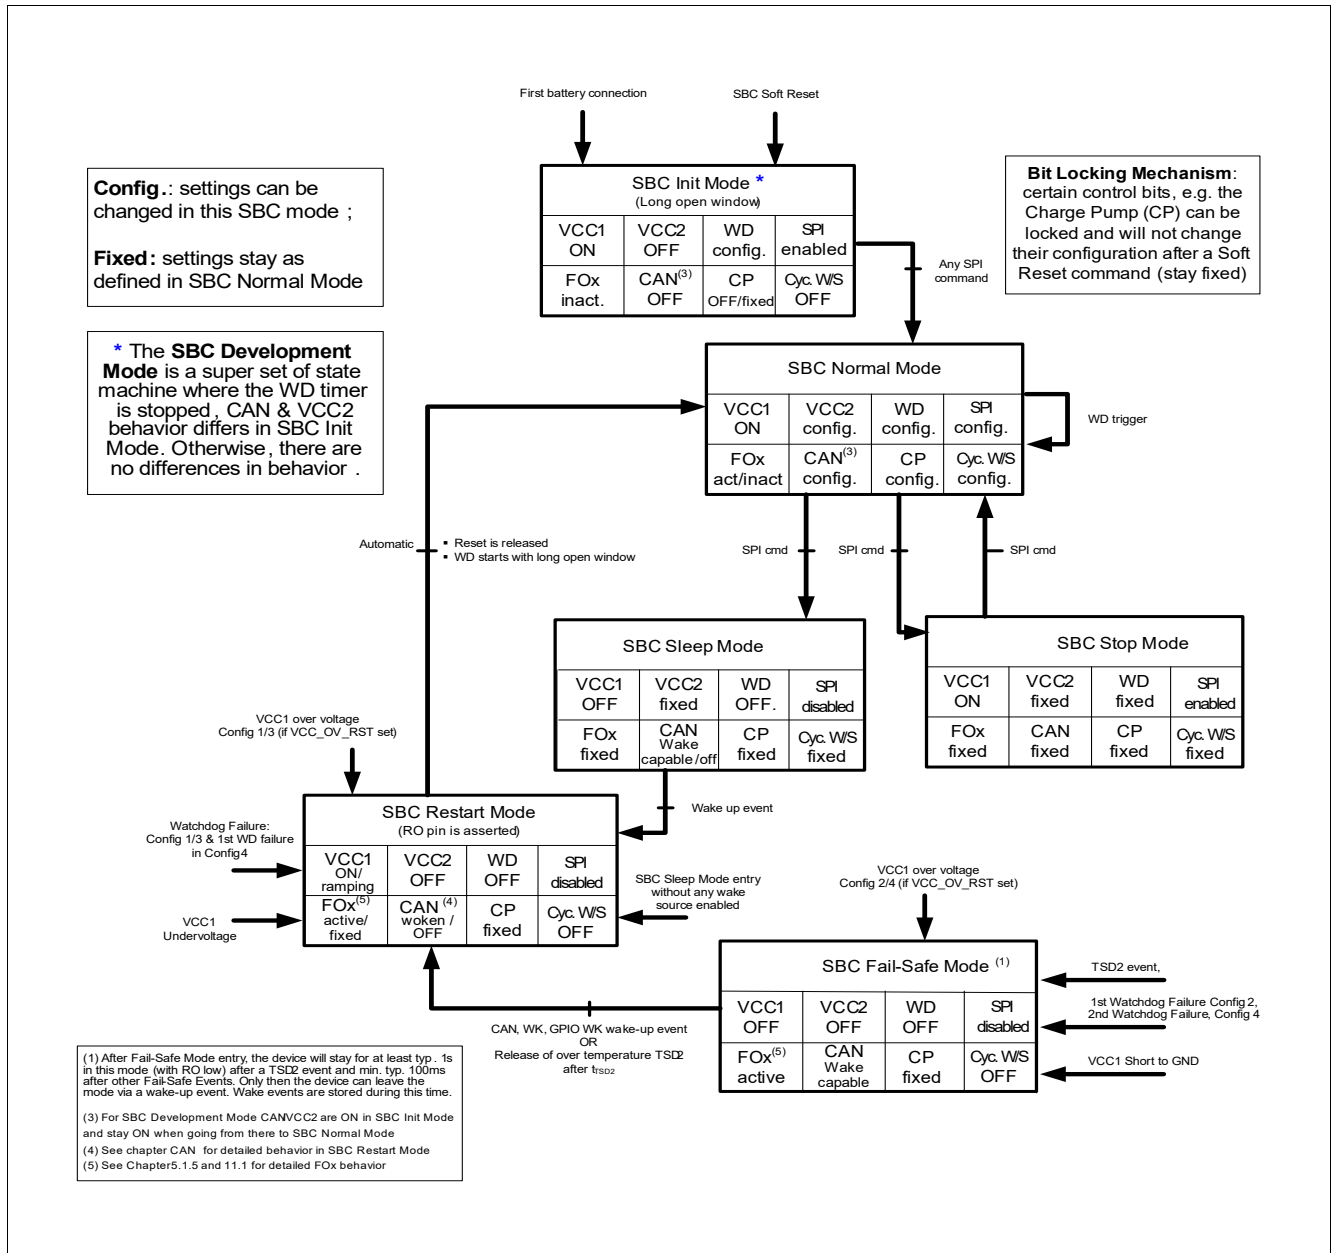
First battery connection

SBC Soft Reset

Config.: settings can be changed in this SBC mode ;

Fixed: settings stay as defined in SBC Normal Mode

SBC Init Mode *
(Long open window)

| VCC1 ON | VCC2 OFF | WD config. | SPI enabled |
|---|---|---|---|
| FOx inact. | CAN$^{(3)}$ OFF | CP OFF/fixed | Cyc. W/S OFF |

Bit Locking Mechanism: certain control bits, e.g. the Charge Pump (CP) can be locked and will not change their configuration after a Soft Reset command (stay fixed)

Any SPI command

* The SBC Development Mode is a super set of state machine where the WD timer is stopped, CAN & VCC2 behavior differs in SBC Init Mode. Otherwise, there are no differences in behavior .

SBC Normal Mode

| VCC1 ON | VCC2 config. | WD config. | SPI config. |
|---|---|---|---|
| FOx act/inact | CAN$^{(3)}$ config. | CP config. | Cyc. W/S config. |

WD trigger

Automatic

▪ Reset is released
▪ WD starts with long open window

SPI cmd

SPI cmd

SPI cmd

SBC Sleep Mode

| VCC1 OFF | VCC2 fixed | WD OFF. | SPI disabled |
|---|---|---|---|
| FOx fixed | CAN Wake capable/off | CP fixed | Cyc. W/S fixed |

SBC Stop Mode

| VCC1 ON | VCC2 fixed | WD fixed | SPI enabled |
|---|---|---|---|
| FOx fixed | CAN fixed | CP fixed | Cyc. W/S fixed |

VCC1 over voltage
Config 1/3 (if VCC_OV_RST set)

Wake up event

SBC Restart Mode
(RO pin is asserted)

| VCC1 ON/ ramping | VCC2 OFF | WD OFF | SPI disabled |
|---|---|---|---|
| FOx$^{(5)}$ active/ fixed | CAN$^{(4)}$ woken / OFF | CP fixed | Cyc. W/S OFF |

Watchdog Failure: Config 1/3 & 1st WD failure in Config4

VCC1 Undervoltage

SBC Sleep Mode entry without any wake source enabled

VCC1 over voltage
Config 2/4 (if VCC_OV_RST set)

SBC Fail-Safe Mode $^{(1)}$

| VCC1 OFF | VCC2 OFF | WD OFF | SPI disabled |
|---|---|---|---|
| FOx$^{(5)}$ active | CAN Wake capable | CP fixed | Cyc. W/S OFF |

TSD2 event,

1st Watchdog Failure Config 2,
2nd Watchdog Failure, Config 4

VCC1 Short to GND

CAN, WK, GPIO WK wake-up event
OR
Release of over temperature TSD2 after $t_{TSD2}$

(1) After Fail-Safe Mode entry, the device will stay for at least typ. 1s in this mode (with RO low) after a TSD2 event and min. typ. 100ms after other Fail-Safe Events. Only then the device can leave the mode via a wake-up event. Wake events are stored during this time.

(3) For SBC Development Mode CAN/VCC2 are ON in SBC Init Mode and stay ON when going from there to SBC Normal Mode
(4) See chapter CAN for detailed behavior in SBC Restart Mode
(5) See Chapter5.1.5 and 11.1 for detailed FOx behavior